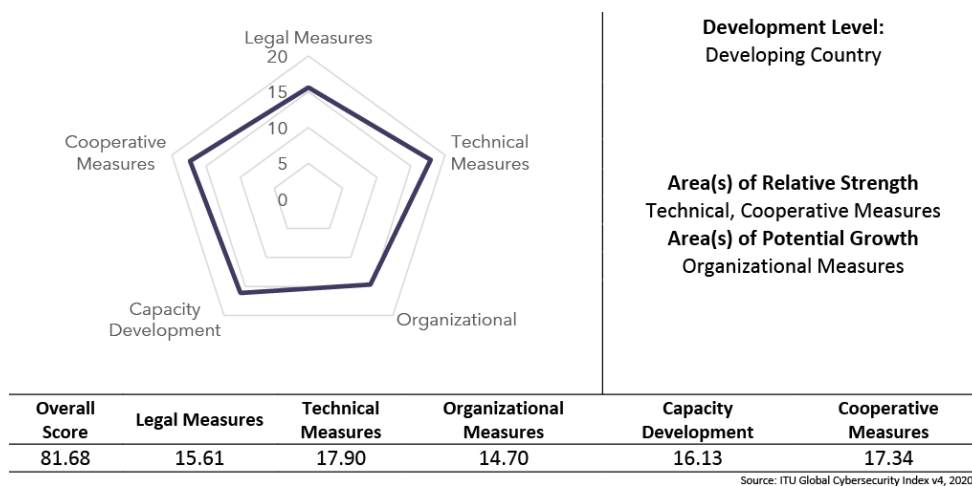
Legal Measures
20
15
10
5
0
Technical Measures
Organizational
Capacity Development
Cooperative Measures

**Development Level:**
Developing Country

**Area(s) of Relative Strength**
Technical, Cooperative Measures
**Area(s) of Potential Growth**
Organizational Measures

| Overall Score | Legal Measures | Technical Measures | Organizational Measures | Capacity Development | Cooperative Measures |
|---|---|---|---|---|---|
| 81.68 | 15.61 | 17.90 | 14.70 | 16.13 | 17.34 |

Source: ITU Global Cybersecurity Index v4, 2020